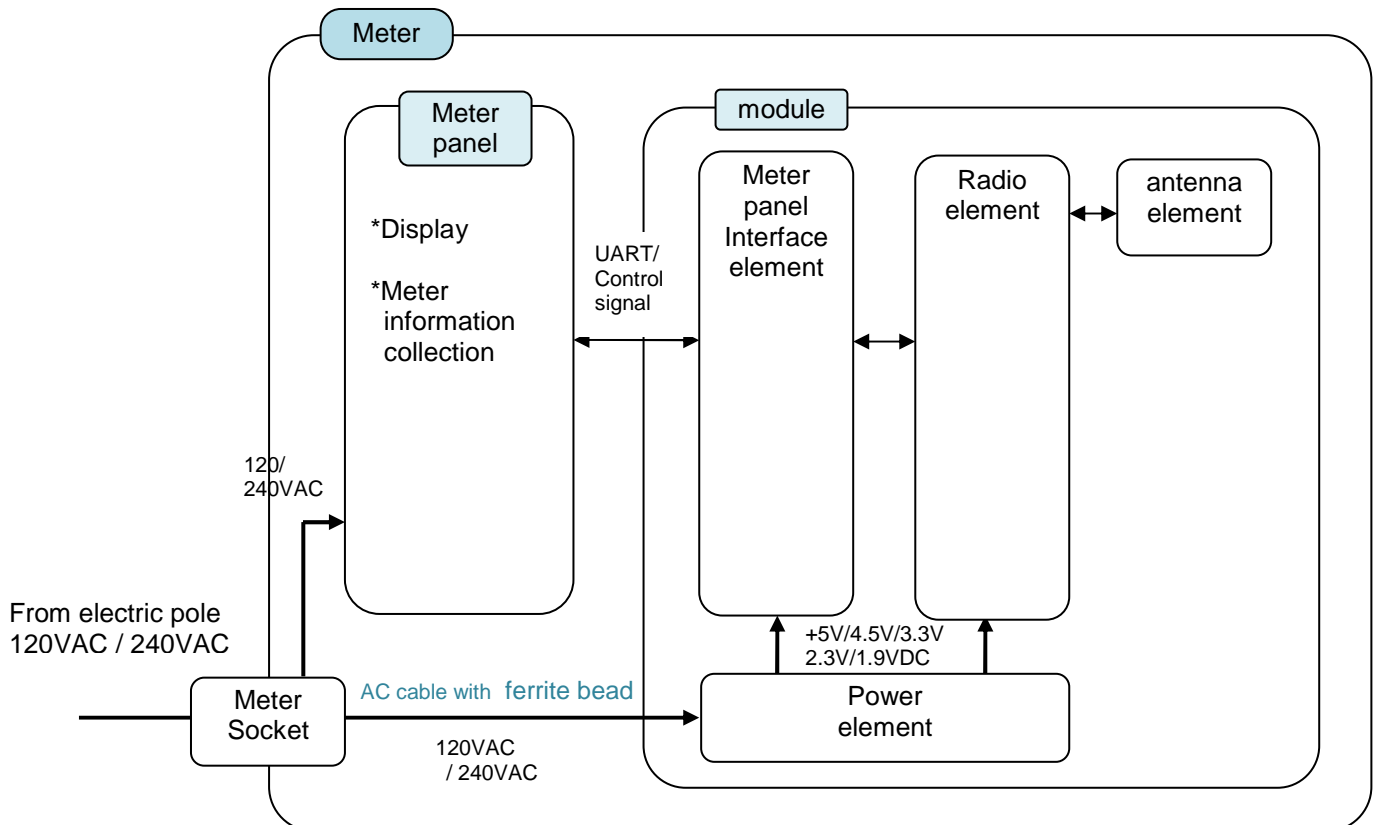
Meter

Meter panel

*Display

*Meter information collection

module

UART/ Control signal

Meter panel Interface element

Radio element

antenna element

120/ 240VAC

From electric pole 120VAC / 240VAC

+5V/4.5V/3.3V 2.3V/1.9VDC

Meter Socket

AC cable with ferrite bead

120VAC / 240VAC

Power element